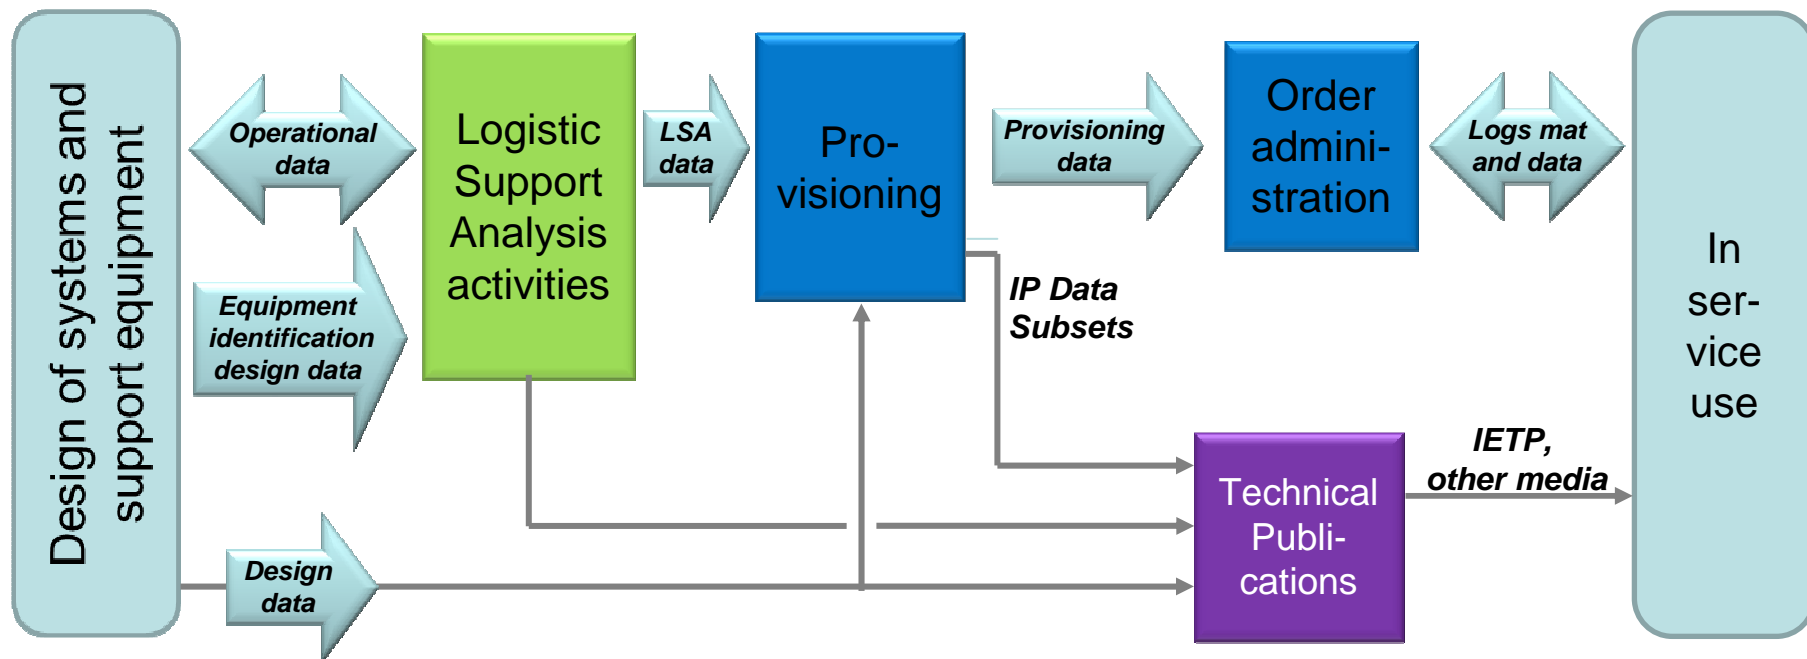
Design of systems and support equipment

Operational data

Equipment identification design data

Design data

Logistic Support Analysis activities

LSA data

Pro-visioning

Provisioning data

Order admini-stration

Logs mat and data

IP Data Subsets

Technical Publi-cations

IETP, other media

In ser-vice use